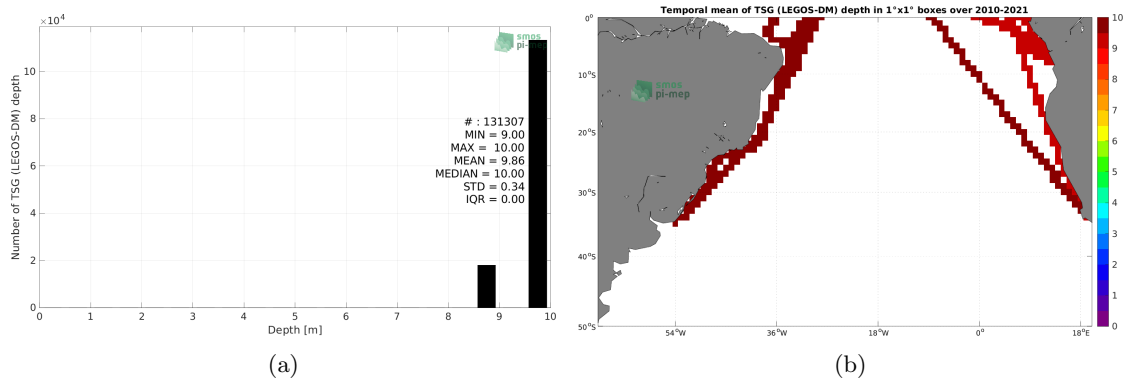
$\times10^4$

smos pi-mep

Number of TSG (LEGOS-DM) depth

# : 131307
MIN = 9.00
MAX = 10.00
MEAN = 9.86
MEDIAN = 10.00
STD = 0.34
IQR = 0.00

0 2 4 6 8 10

0 1 2 3 4 5 6 7 8 9 10

Depth [m]

(a)

Temporal mean of TSG (LEGOS-DM) depth in 1°x1° boxes over 2010-2021

smos pi-mep

0°
10°S
20°S
30°S
40°S
50°S

54°W 36°W 18°W 0° 18°E

10 9 8 7 6 5 4 3 2 1 0

(b)